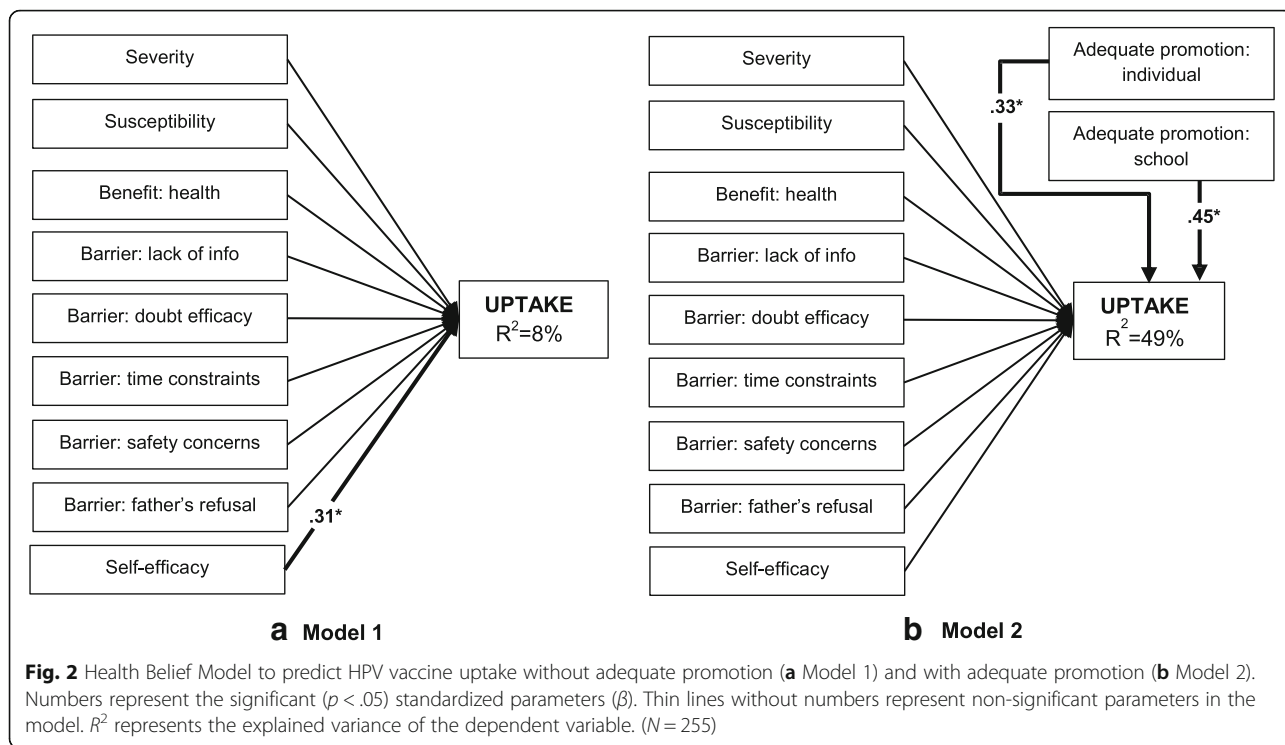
Severity

Susceptibility

Benefit: health

Barrier: lack of info

Barrier: doubt efficacy

Barrier: time constraints

Barrier: safety concerns

Barrier: father's refusal

Self-efficacy

.31*

UPTAKE
$R^2$=8%

a Model 1

Severity

Susceptibility

Benefit: health

Barrier: lack of info

Barrier: doubt efficacy

Barrier: time constraints

Barrier: safety concerns

Barrier: father's refusal

Self-efficacy

Adequate promotion: individual

Adequate promotion: school

.33*

.45*

UPTAKE
$R^2$=49%

b Model 2

Fig. 2 Health Belief Model to predict HPV vaccine uptake without adequate promotion (a Model 1) and with adequate promotion (b Model 2). Numbers represent the significant ($p$ < .05) standardized parameters ($\beta$). Thin lines without numbers represent non-significant parameters in the model. $R^2$ represents the explained variance of the dependent variable. ($N$ = 255)